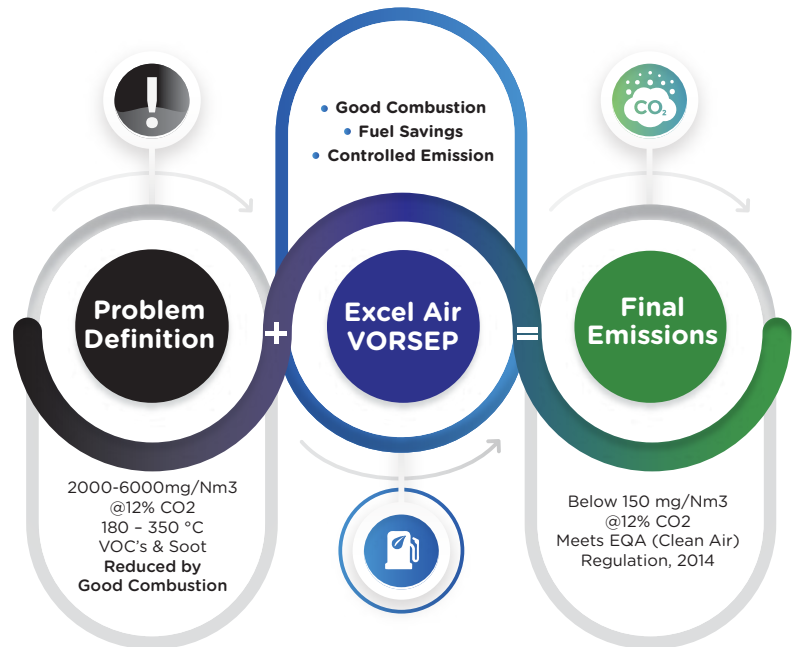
• Good Combustion
• Fuel Savings
• Controlled Emission

$CO_2$

Problem Definition

+

Excel Air VORSEP

=

Final Emissions

2000-6000mg/Nm3 @12% CO2 180 – 350 °C VOC's & Soot **Reduced by Good Combustion**

Below 150 mg/Nm3 @12% CO2 Meets EQA (Clean Air) Regulation, 2014